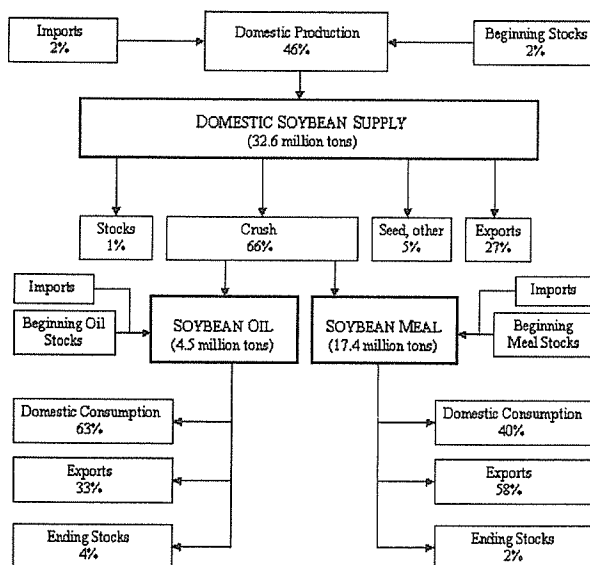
Imports
2%

Domestic Production
46%

Beginning Stocks
2%

DOMESTIC SOYBEAN SUPPLY
(32.6 million tons)

Stocks
1%

Crush
66%

Seed, other
5%

Exports
27%

Imports

Beginning Oil Stocks

SOYBEAN OIL
(4.5 million tons)

SOYBEAN MEAL
(17.4 million tons)

Imports

Beginning Meal Stocks

Domestic Consumption
63%

Exports
33%

Ending Stocks
4%

Domestic Consumption
40%

Exports
58%

Ending Stocks
2%